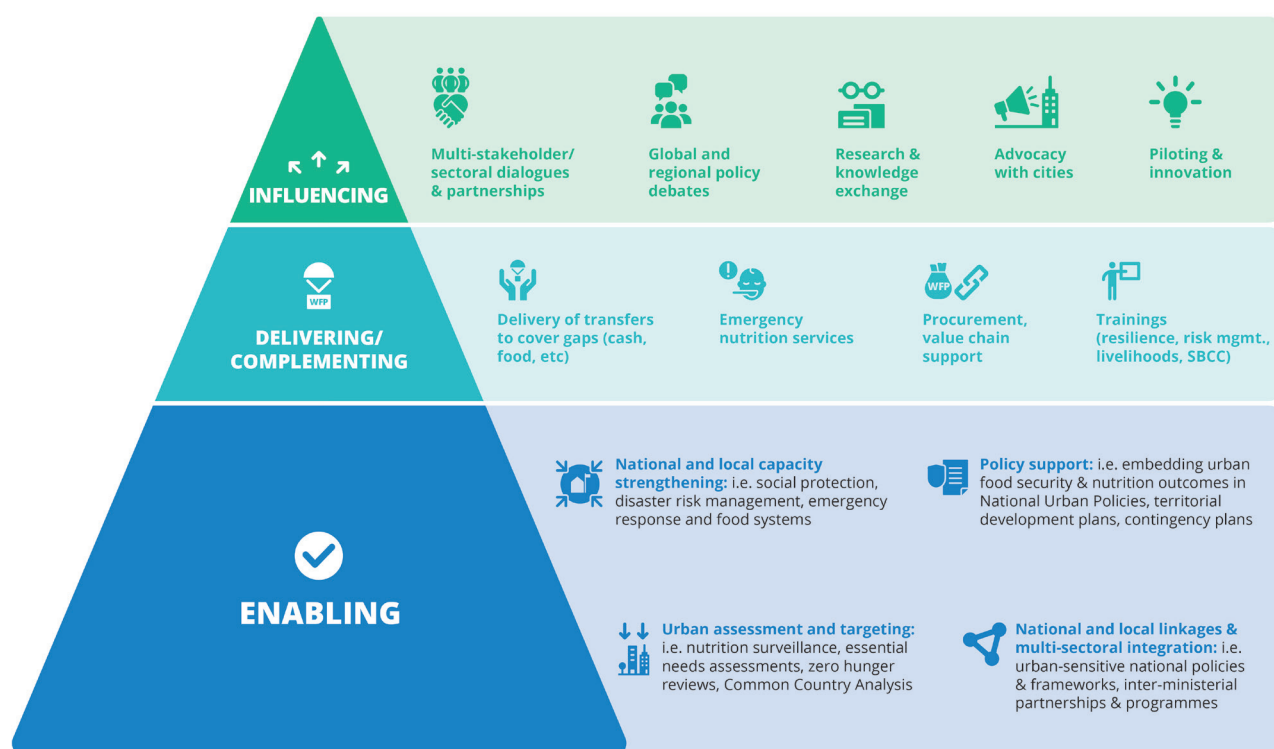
INFLUENCING

Multi-stakeholder/ sectoral dialogues & partnerships

Global and regional policy debates

Research & knowledge exchange

Advocacy with cities

Piloting & innovation

WFP

DELIVERING/ COMPLEMENTING

Delivery of transfers to cover gaps (cash, food, etc)

Emergency nutrition services

WFP

Procurement, value chain support

Trainings (resilience, risk mgmt., livelihoods, SBCC)

ENABLING

National and local capacity strengthening: i.e. social protection, disaster risk management, emergency response and food systems

Policy support: i.e. embedding urban food security & nutrition outcomes in National Urban Policies, territorial development plans, contingency plans

Urban assessment and targeting: i.e. nutrition surveillance, essential needs assessments, zero hunger reviews, Common Country Analysis

National and local linkages & multi-sectoral integration: i.e. urban-sensitive national policies & frameworks, inter-ministerial partnerships & programmes